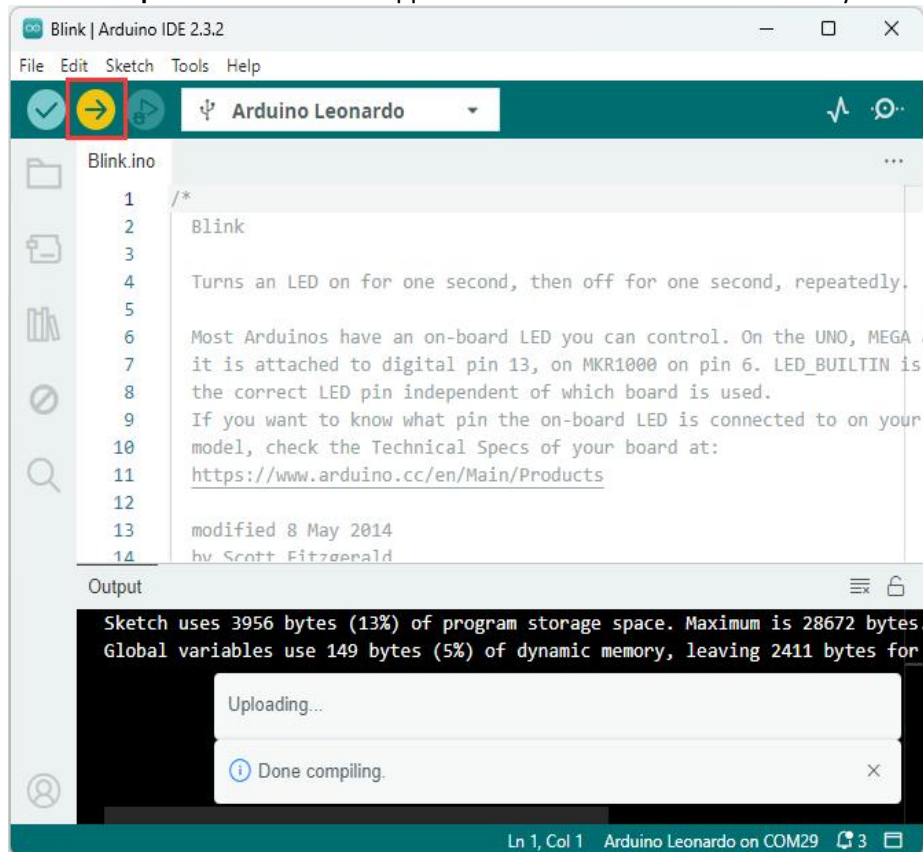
Blink | Arduino IDE 2.3.2

File Edit Sketch Tools Help

Arduino Leonardo

Blink.ino

1 /*
2 Blink
3
4 Turns an LED on for one second, then off for one second, repeatedly.
5
6 Most Arduinos have an on-board LED you can control. On the UNO, MEGA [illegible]
7 it is attached to digital pin 13, on MKR1000 on pin 6. LED_BUILTIN is
8 the correct LED pin independent of which board is used.
9 If you want to know what pin the on-board LED is connected to on your
10 model, check the Technical Specs of your board at:
11 https://www.arduino.cc/en/Main/Products
12
13 modified 8 May 2014
14 by Scott Fitzgerald

Output

Sketch uses 3956 bytes (13%) of program storage space. Maximum is 28672 bytes
Global variables use 149 bytes (5%) of dynamic memory, leaving 2411 bytes for

Uploading...

Done compiling.

Ln 1, Col 1 Arduino Leonardo on COM29 3